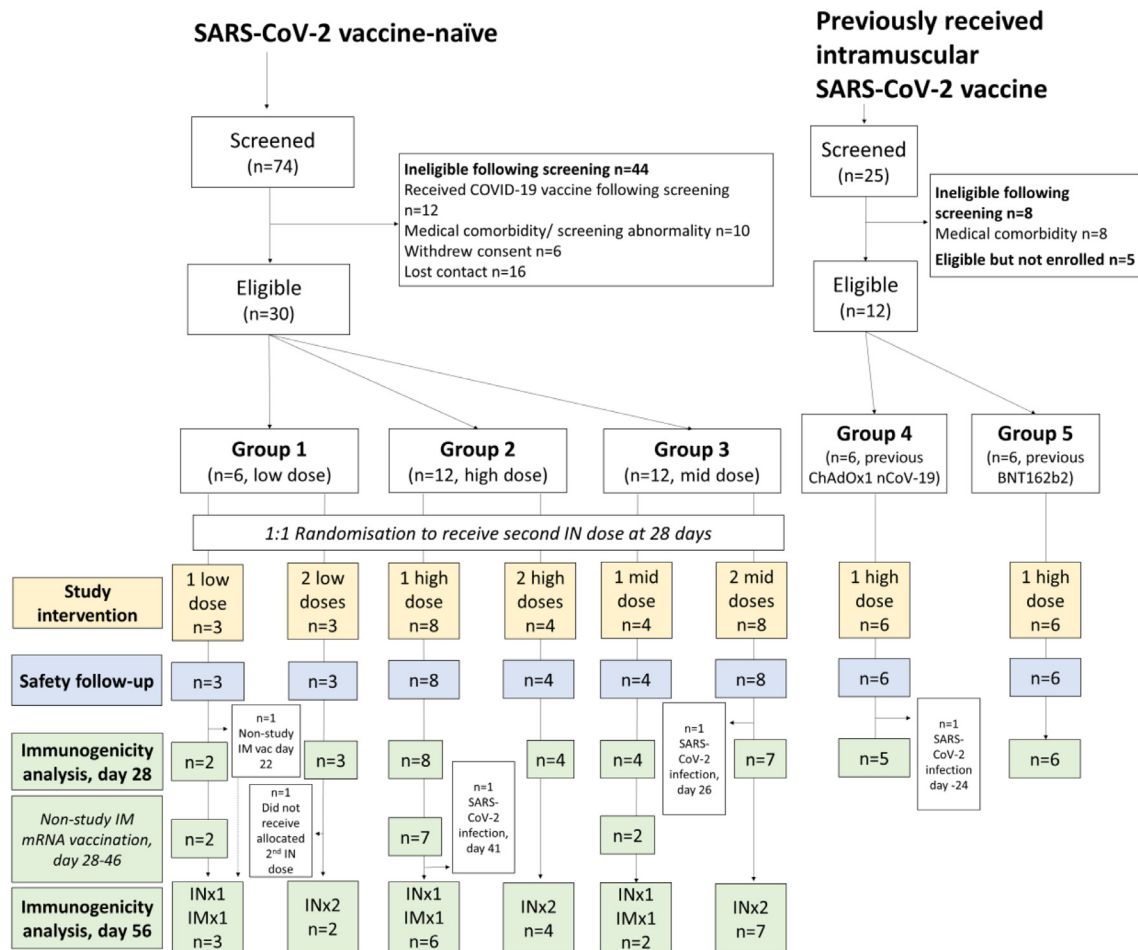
SARS-CoV-2 vaccine-naïve

Previously received intramuscular SARS-CoV-2 vaccine

Screened (n=74)

Ineligible following screening n=44
Received COVID-19 vaccine following screening n=12
Medical comorbidity/ screening abnormality n=10
Withdrew consent n=6
Lost contact n=16

Eligible (n=30)

Screened (n=25)

Ineligible following screening n=8
Medical comorbidity n=8
Eligible but not enrolled n=5

Eligible (n=12)

Group 1 (n=6, low dose)

Group 2 (n=12, high dose)

Group 3 (n=12, mid dose)

Group 4 (n=6, previous ChAdOx1 nCoV-19)

Group 5 (n=6, previous BNT162b2)

1:1 Randomisation to receive second IN dose at 28 days

Study intervention

1 low dose n=3

2 low doses n=3

1 high dose n=8

2 high doses n=4

1 mid dose n=4

2 mid doses n=8

1 high dose n=6

1 high dose n=6

Safety follow-up

n=3

n=3

n=8

n=4

n=4

n=8

n=6

n=6

n=1 Non-study IM vac day 22

n=1 SARS-CoV-2 infection, day 26

n=1 SARS-CoV-2 infection day -24

Immunogenicity analysis, day 28

n=2

n=3

n=8

n=4

n=4

n=7

n=5

n=6

n=1 Did not receive allocated 2$^{nd}$ IN dose

n=1 SARS-CoV-2 infection, day 41

Non-study IM mRNA vaccination, day 28-46

n=2

n=7

n=2

Immunogenicity analysis, day 56

INx1 IMx1 n=3

INx2 n=2

INx1 IMx1 n=6

INx2 n=4

INx1 IMx1 n=2

INx2 n=7